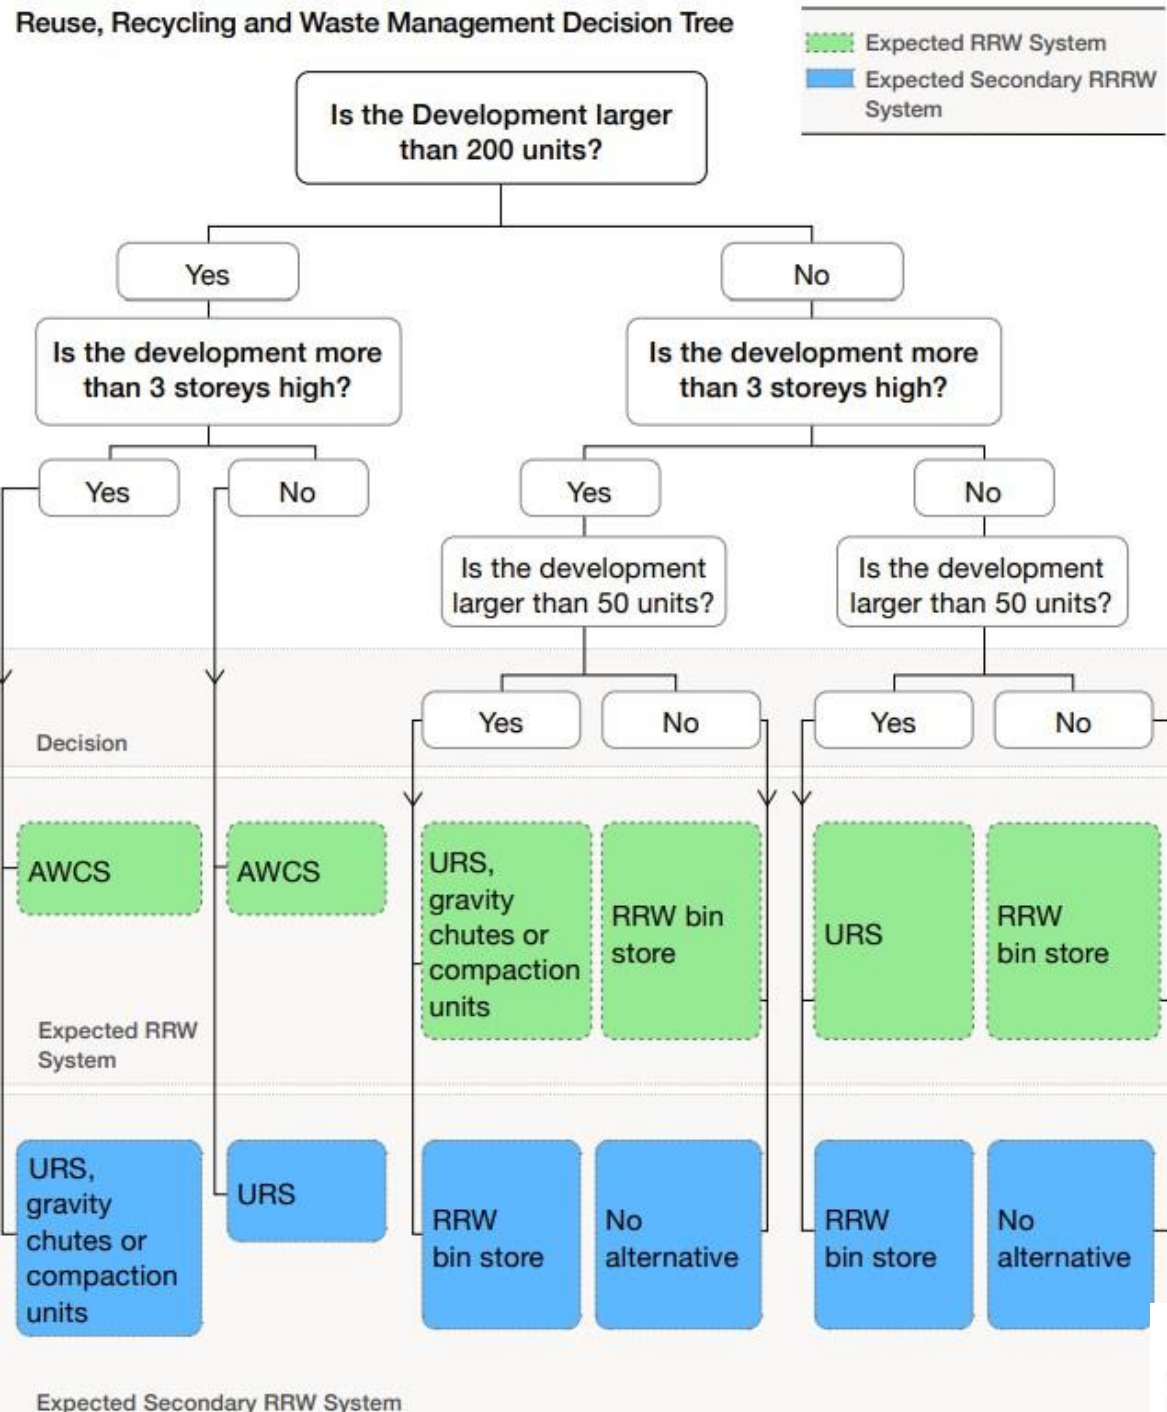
Reuse, Recycling and Waste Management Decision Tree

Expected RRW System
Expected Secondary RRRW System

Is the Development larger than 200 units?

Yes

No

Is the development more than 3 storeys high?

Is the development more than 3 storeys high?

Yes

No

Yes

No

Is the development larger than 50 units?

Is the development larger than 50 units?

Yes

No

Yes

No

Decision

AWCS

AWCS

URS, gravity chutes or compaction units

RRW bin store

URS

RRW bin store

Expected RRW System

URS, gravity chutes or compaction units

URS

RRW bin store

No alternative

RRW bin store

No alternative

Expected Secondary RRW System